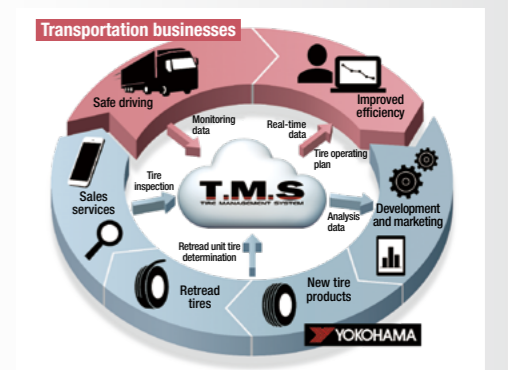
Transportation businesses

Safe driving

Improved efficiency

Monitoring data

Real-time data

Tire operating plan

Tire inspection

T.M.S
TIRE MANAGEMENT SYSTEM

Sales services

Development and marketing

Analysis data

Retread unit tire determination

Retread tires

New tire products

YOKOHAMA